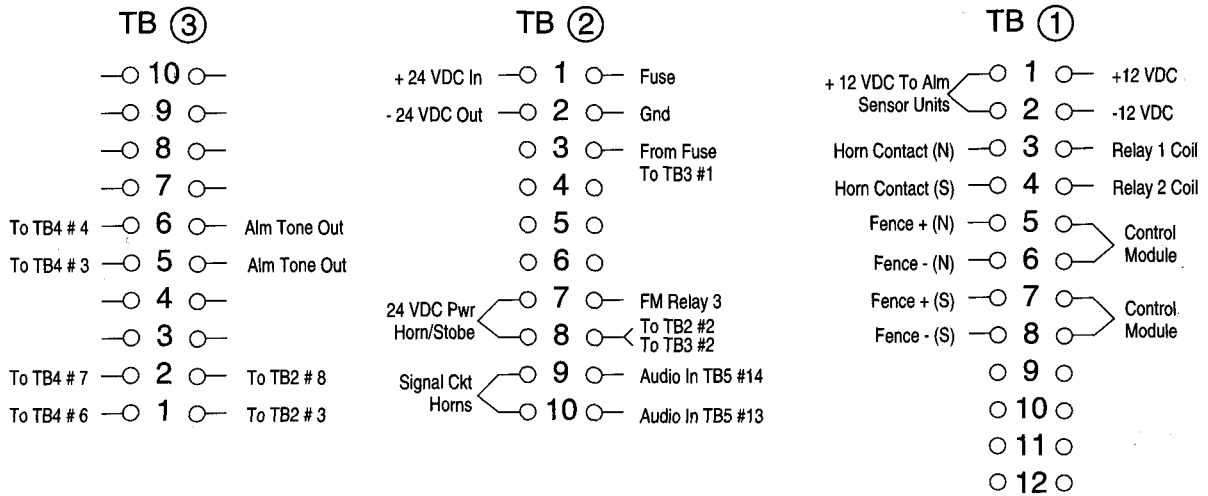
TB ③

10
9
8
7
To TB4 # 4 6 Alm Tone Out
To TB4 # 3 5 Alm Tone Out
4
3
To TB4 # 7 2 To TB2 # 8
To TB4 # 6 1 To TB2 # 3

TB ②

+ 24 VDC In 1 Fuse
- 24 VDC Out 2 Gnd
3 From Fuse To TB3 #1
4
5
6
24 VDC Pwr Horn/Stobe 7 FM Relay 3
8 To TB2 #2 To TB3 #2
Signal Ckt Horns 9 Audio In TB5 #14
10 Audio In TB5 #13

TB ①

+ 12 VDC To Alm Sensor Units 1 +12 VDC
2 -12 VDC
Horn Contact (N) 3 Relay 1 Coil
Horn Contact (S) 4 Relay 2 Coil
Fence + (N) 5 Control Module
Fence - (N) 6
Fence + (S) 7 Control Module
Fence - (S) 8
9
10
11
12